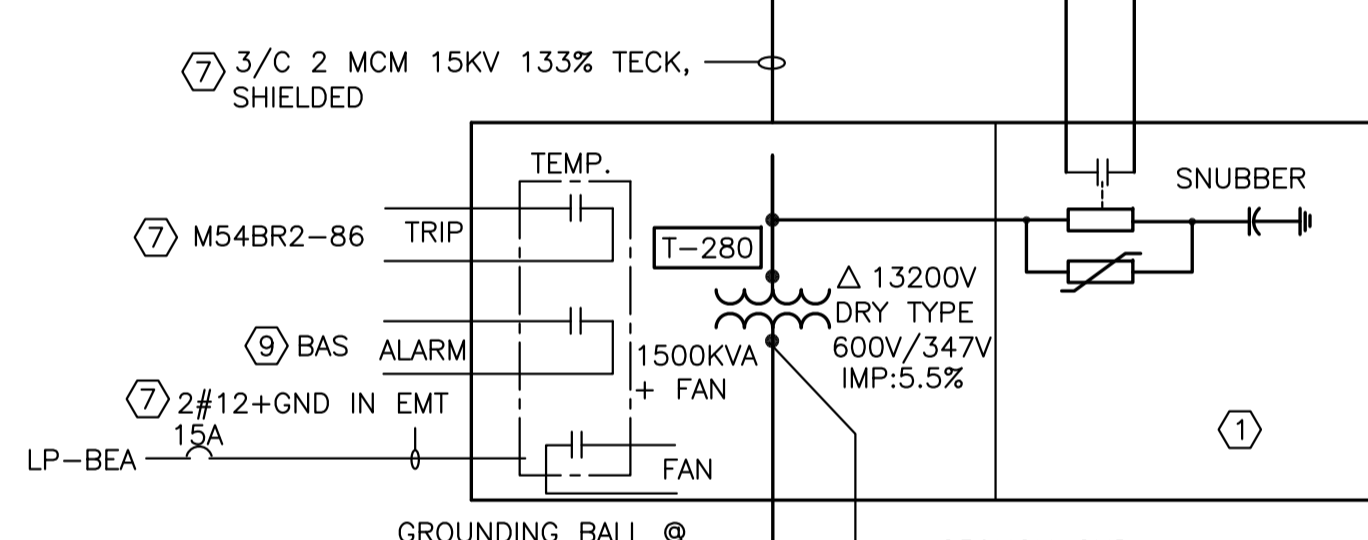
7 3/C 2 MCM 15KV 133% TECK, SHIELDED

TEMP.

7 M54BR2-86 TRIP

T-280

SNUBBER

△ 13200V DRY TYPE 600V/347V IMP:5.5%

9 BAS ALARM

1500KVA + FAN

7 2#12+GND IN EMT

15A

LP-BEA

FAN

1

GROUNDING BALL @